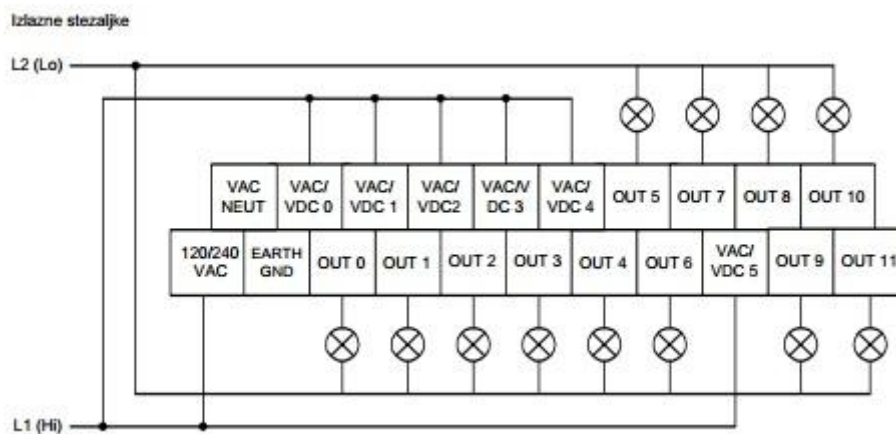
Izlazne stezaljke

L2 (Lo)

| VAC NEUT | VAC/ VDC 0 | VAC/ VDC 1 | VAC/ VDC2 | VAC/V DC 3 | VAC/ VDC 4 | OUT 5 | OUT 7 | OUT 8 | OUT 10 |
|---|---|---|---|---|---|---|---|---|---|

| 120/240 VAC | EARTH GND | OUT 0 | OUT 1 | OUT 2 | OUT 3 | OUT 4 | OUT 6 | VAC/ VDC 5 | OUT 9 | OUT 11 |
|---|---|---|---|---|---|---|---|---|---|---|

L1 (Hi)